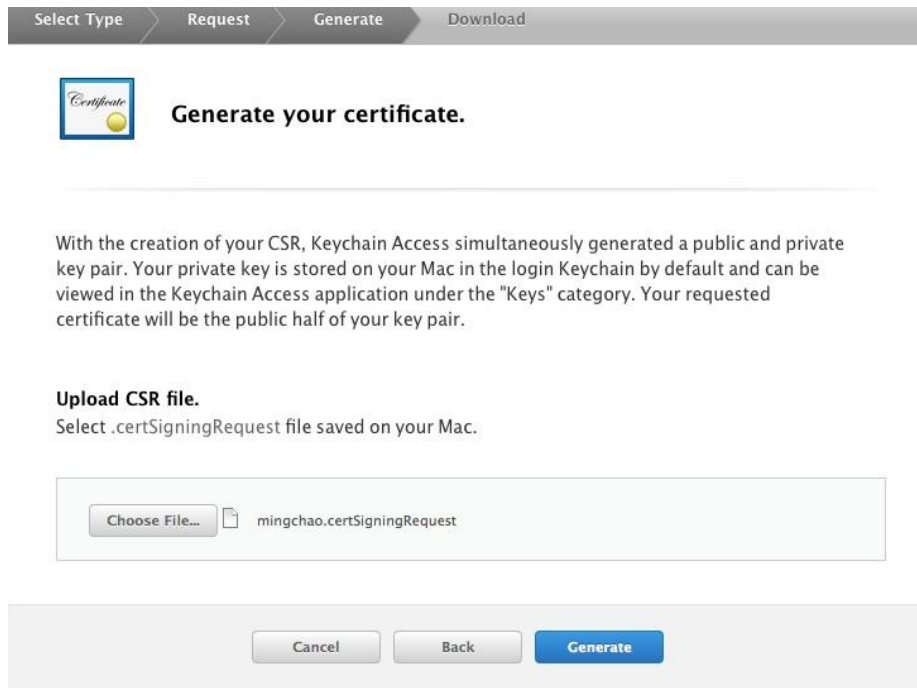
Select Type Request Generate Download

Certificate

Generate your certificate.

With the creation of your CSR, Keychain Access simultaneously generated a public and private key pair. Your private key is stored on your Mac in the login Keychain by default and can be viewed in the Keychain Access application under the "Keys" category. Your requested certificate will be the public half of your key pair.

Upload CSR file.

Select .certSigningRequest file saved on your Mac.

Choose File... mingchao.certSigningRequest

Cancel Back Generate